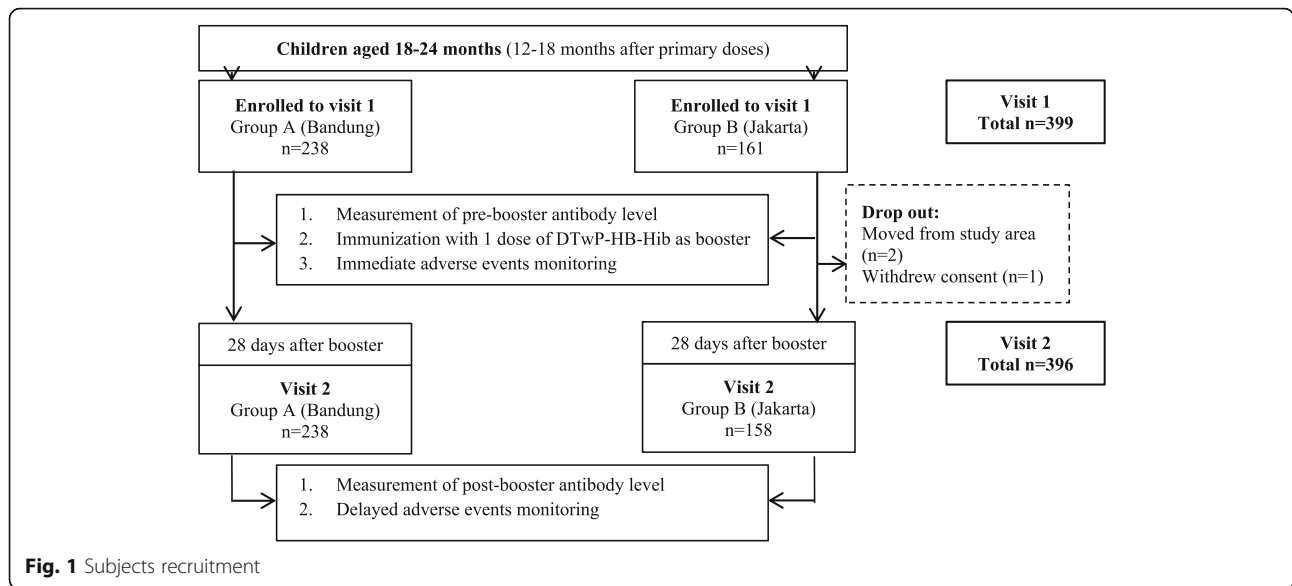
Children aged 18-24 months (12-18 months after primary doses)

Enrolled to visit 1
Group A (Bandung)
n=238

Enrolled to visit 1
Group B (Jakarta)
n=161

Visit 1
Total n=399

1. Measurement of pre-booster antibody level
2. Immunization with 1 dose of DTwP-HB-Hib as booster
3. Immediate adverse events monitoring

Drop out:
Moved from study area (n=2)
Withdrew consent (n=1)

28 days after booster

Visit 2
Group A (Bandung)
n=238

28 days after booster

Visit 2
Group B (Jakarta)
n=158

Visit 2
Total n=396

1. Measurement of post-booster antibody level
2. Delayed adverse events monitoring

Fig. 1 Subjects recruitment